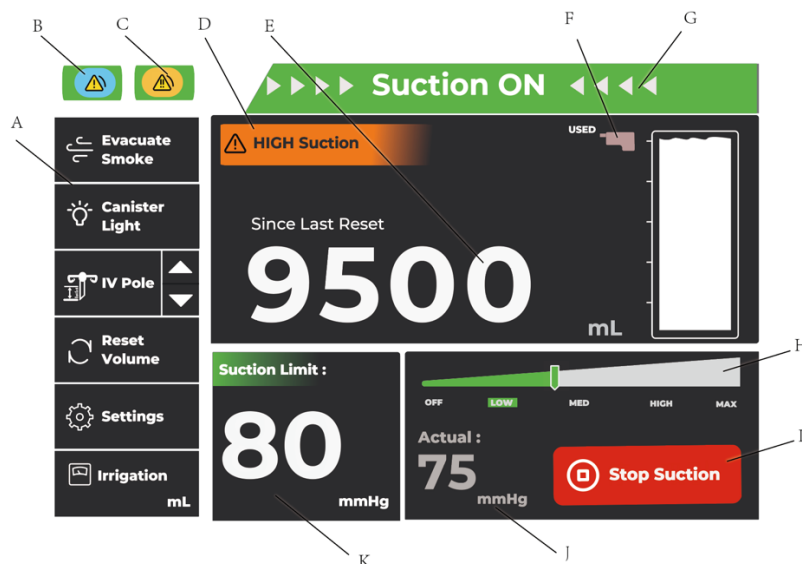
B C D E F G

Suction ON

A

Evacuate Smoke

Canister Light

IV Pole

Reset Volume

Settings

Irrigation
mL

HIGH Suction

USED

Since Last Reset

9500
mL

H

Suction Limit :

80
mmHg

OFF LOW MED HIGH MAX

Actual :

75
mmHg

Stop Suction

I

K J